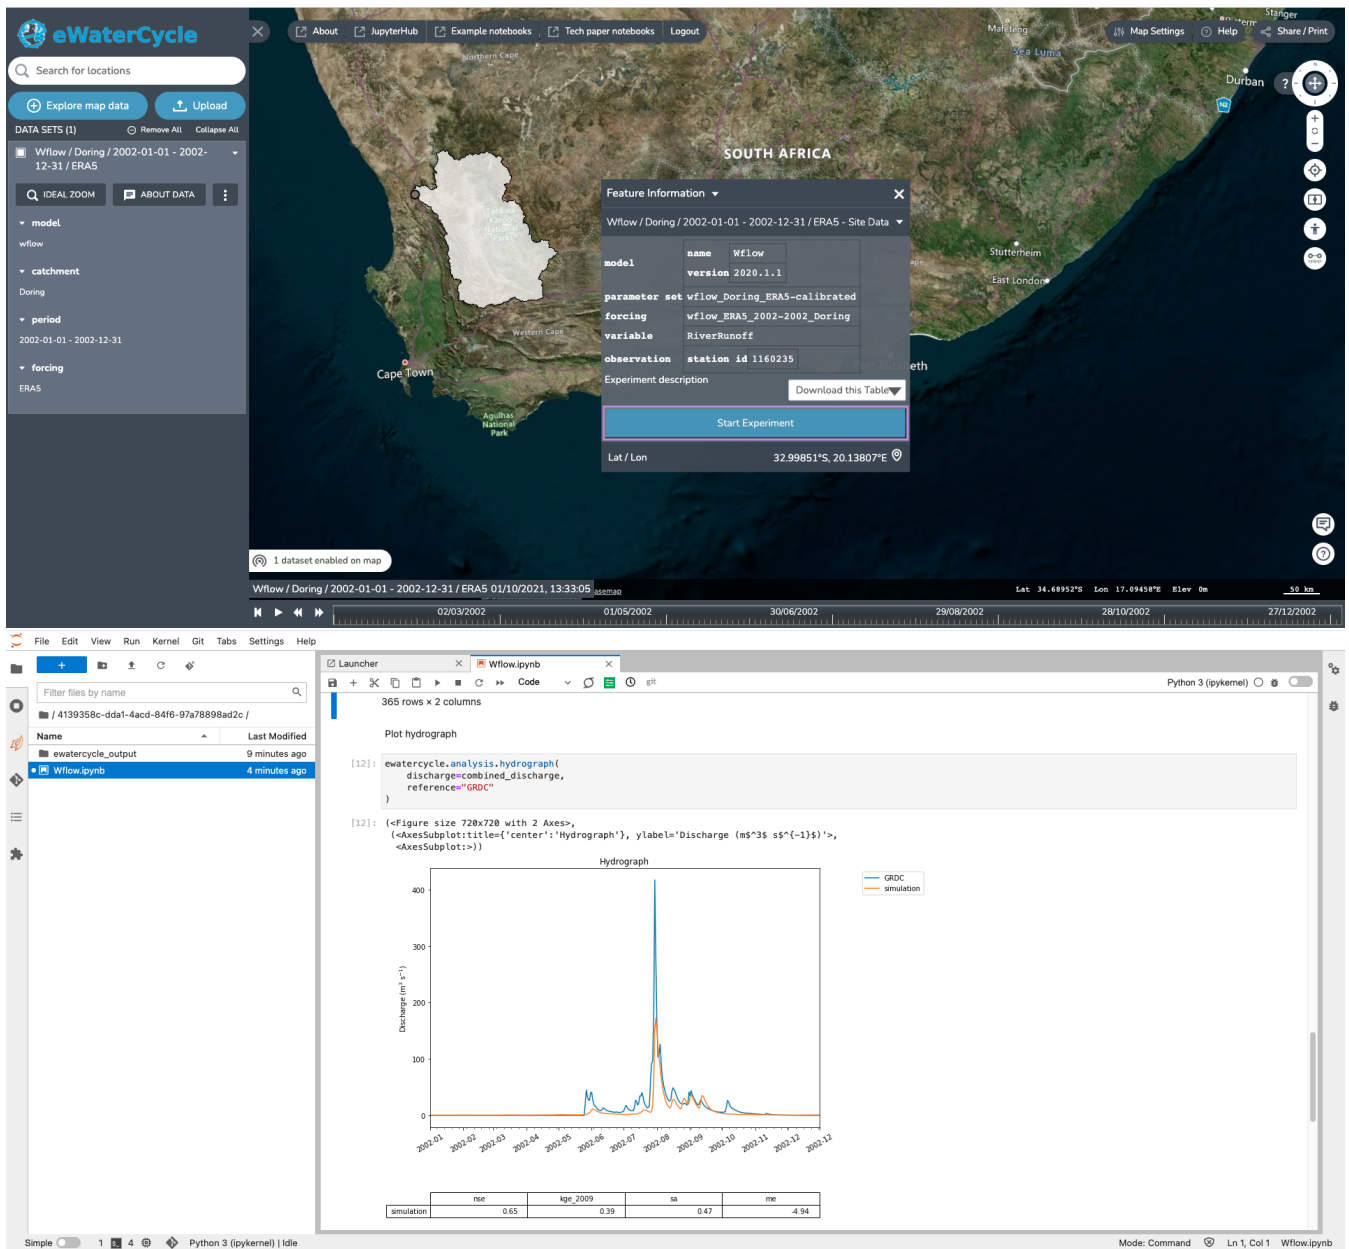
eWaterCycle

Search for locations

Explore map data
Upload

DATA SETS (1) Remove All Collapse All

Wflow / Doring / 2002-01-01 - 2002-12-31 / ERA5

IDEAL ZOOM
ABOUT DATA

model
wflow

catchment
Doring

period
2002-01-01 - 2002-12-31

forcing
ERA5

About
JupyterHub
Example notebooks
Tech paper notebooks
Logout

Map Settings
Help
Share / Print

Stanger
Mafeteng
Sea Luma
Durban
Northern Cape
SOUTH AFRICA
Stutterheim
East London
Western Cape
Cape Town
Agulhas National Park

Feature Information

Wflow / Doring / 2002-01-01 - 2002-12-31 / ERA5 - Site Data

| model | name | Wflow |
|---|---|---|
| | version | 2020.1.1 |
| parameter set | wflow_Doring_ERA5-calibrated | |
| forcing | wflow_ERA5_2002-2002_Doring | |
| variable | RiverRunoff | |
| observation | station id | 1160235 |

Experiment description
Download this Table
Start Experiment
Lat / Lon 32.99851°S, 20.13807°E

1 dataset enabled on map

Wflow / Doring / 2002-01-01 - 2002-12-31 / ERA5 01/10/2021, 13:33:05
Lat 34.68952°S Lon 17.09458°E Elev 0m
50 km
02/03/2002 01/05/2002 30/06/2002 29/08/2002 28/10/2002 27/12/2002

File Edit View Run Kernel Git Tabs Settings Help

Filter files by name
/ 4139358c-dda1-4acd-84f6-97a78898ad2c /
| Name | Last Modified |
|---|---|
| ewatercycle_output | 9 minutes ago |
| Wflow.ipynb | 4 minutes ago |

Launcher
Wflow.ipynb
Code
git
Python 3 (ipykernel)

365 rows × 2 columns

Plot hydrograph

[12]: ewatercycle.analysis.hydrograph(
    discharge=combined_discharge,
    reference="GRDC"
)

[12]: (<Figure size 720x720 with 2 Axes>,
 (<AxesSubplot:title={'center':'Hydrograph'}, ylabel='Discharge (m$^3$ s$^{-1}$)'>,
  <AxesSubplot:>))

Hydrograph
GRDC
simulation
Discharge ($m^3$ $s^{-1}$)
400
300
200
100
0
2002-01 2002-02 2002-03 2002-04 2002-05 2002-06 2002-07 2002-08 2002-09 2002-10 2002-11 2002-12 2002-12

| | nse | kge_2009 | sa | me |
|---|---|---|---|---|
| simulation | 0.65 | 0.39 | 0.47 | -4.94 |

Simple 1 4 Python 3 (ipykernel) | Idle
Mode: Command Ln 1, Col 1 Wflow.ipynb